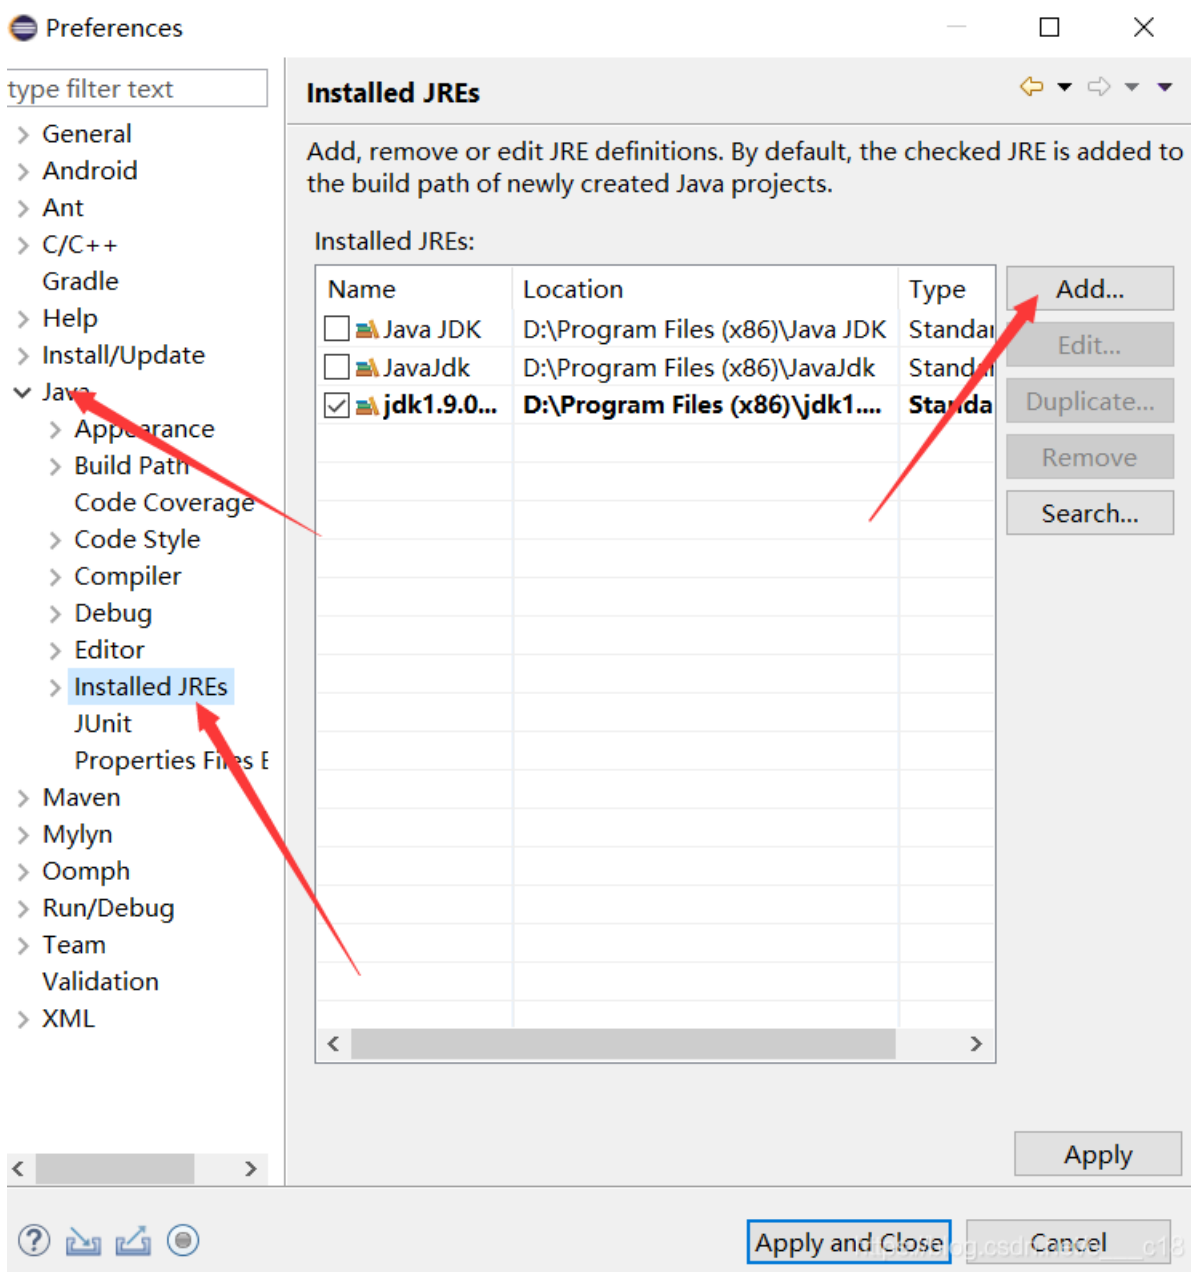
Preferences

type filter text

General
Android
Ant
C/C++
Gradle
Help
Install/Update
Java
Appearance
Build Path
Code Coverage
Code Style
Compiler
Debug
Editor
Installed JREs
JUnit
Properties Files E
Maven
Mylyn
Oomph
Run/Debug
Team
Validation
XML

Installed JREs

Add, remove or edit JRE definitions. By default, the checked JRE is added to the build path of newly created Java projects.

Installed JREs:

| Name | Location | Type |
|---|---|---|
| Java JDK | D:\Program Files (x86)\Java JDK | Standa |
| JavaJdk | D:\Program Files (x86)\JavaJdk | Stand |
| jdk1.9.0... | D:\Program Files (x86)\jdk1.... | Standa |

Add...
Edit...
Duplicate...
Remove
Search...

Apply

Apply and Close
Cancel

https://blog.csdn.net/___c18